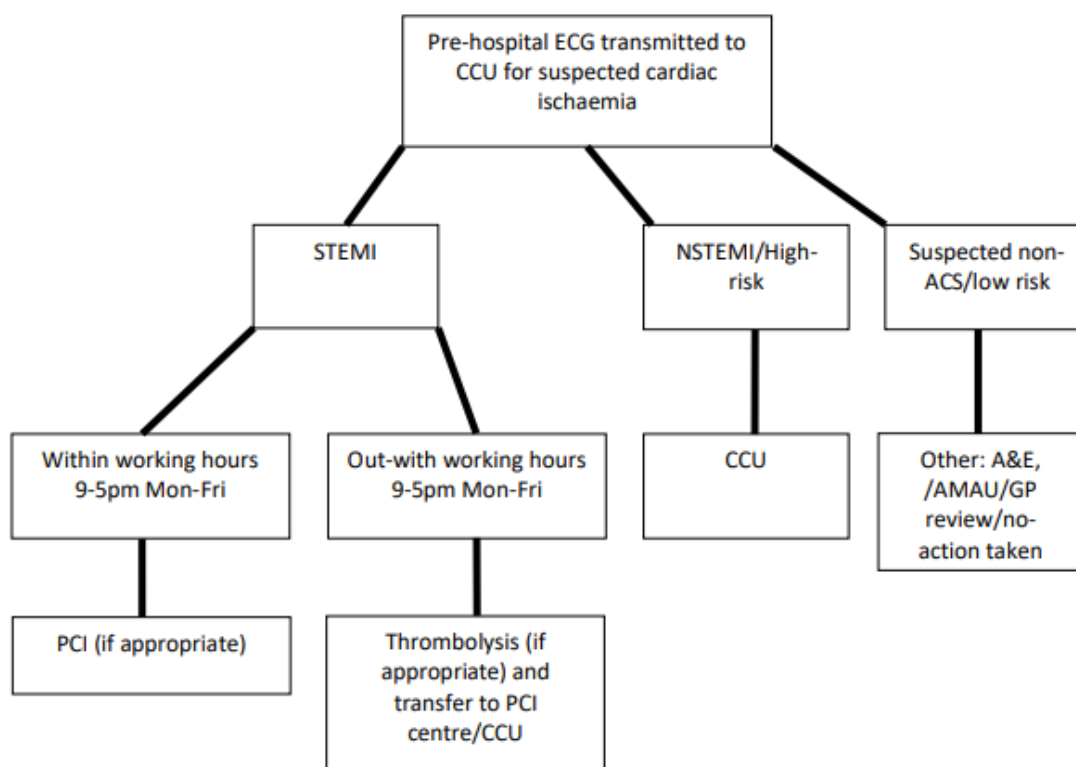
Pre-hospital ECG transmitted to CCU for suspected cardiac ischaemia

STEMI

NSTEMI/High-risk

Suspected non-ACS/low risk

Within working hours 9-5pm Mon-Fri

Out-with working hours 9-5pm Mon-Fri

CCU

Other: A&E, /AMAU/GP review/no-action taken

PCI (if appropriate)

Thrombolysis (if appropriate) and transfer to PCI centre/CCU